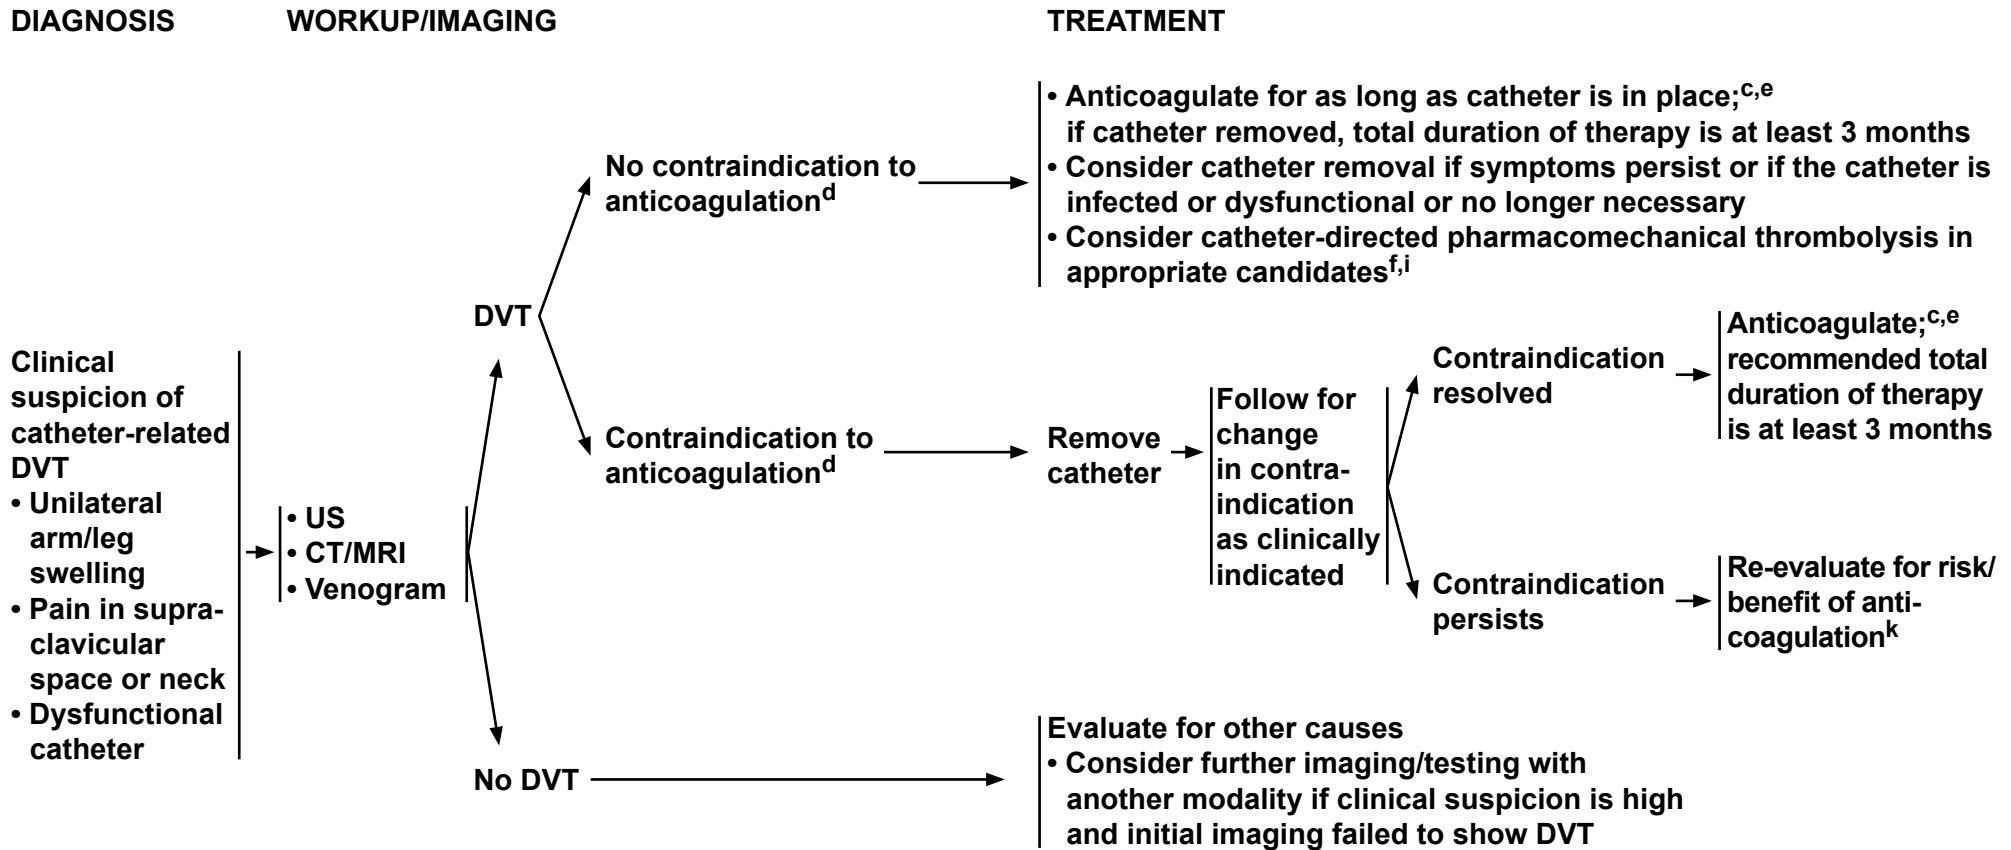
DIAGNOSIS WORKUP/IMAGING TREATMENT

Clinical suspicion of catheter-related DVT
• Unilateral arm/leg swelling
• Pain in supraclavicular space or neck
• Dysfunctional catheter

• US
• CT/MRI
• Venogram

DVT

No contraindication to anticoagulation$^{d}$

• Anticoagulate for as long as catheter is in place;$^{c,e}$ if catheter removed, total duration of therapy is at least 3 months
• Consider catheter removal if symptoms persist or if the catheter is infected or dysfunctional or no longer necessary
• Consider catheter-directed pharmacomechanical thrombolysis in appropriate candidates$^{f,i}$

Contraindication to anticoagulation$^{d}$

Remove catheter

Follow for change in contraindication as clinically indicated

Contraindication resolved

Anticoagulate;$^{c,e}$ recommended total duration of therapy is at least 3 months

Contraindication persists

Re-evaluate for risk/benefit of anticoagulation$^{k}$

No DVT

Evaluate for other causes
• Consider further imaging/testing with another modality if clinical suspicion is high and initial imaging failed to show DVT